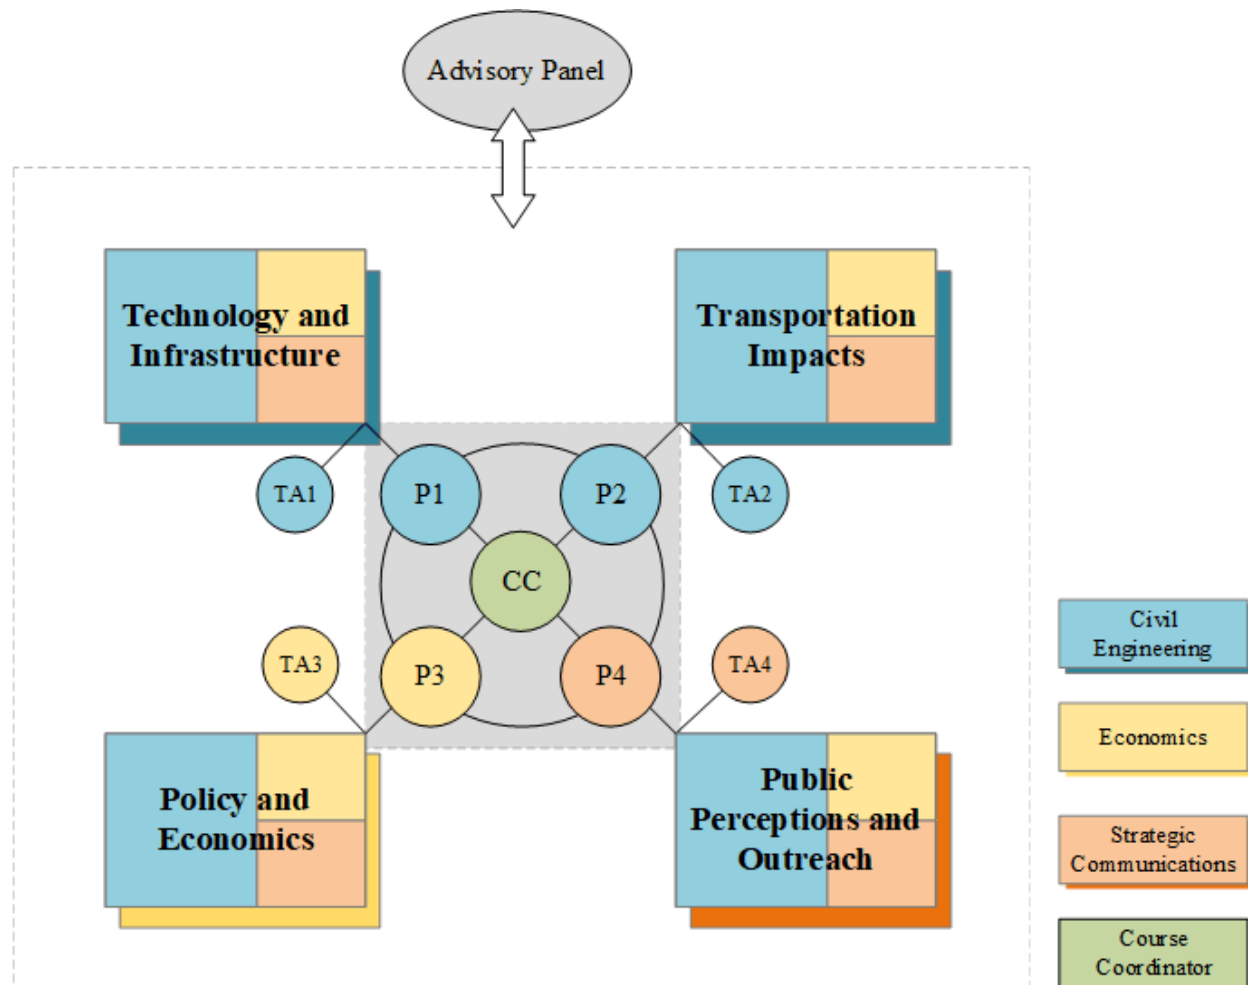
Advisory Panel

Technology and Infrastructure

Transportation Impacts

TA1

P1

P2

TA2

CC

TA3

P3

P4

TA4

Policy and Economics

Public Perceptions and Outreach

Civil Engineering

Economics

Strategic Communications

Course Coordinator